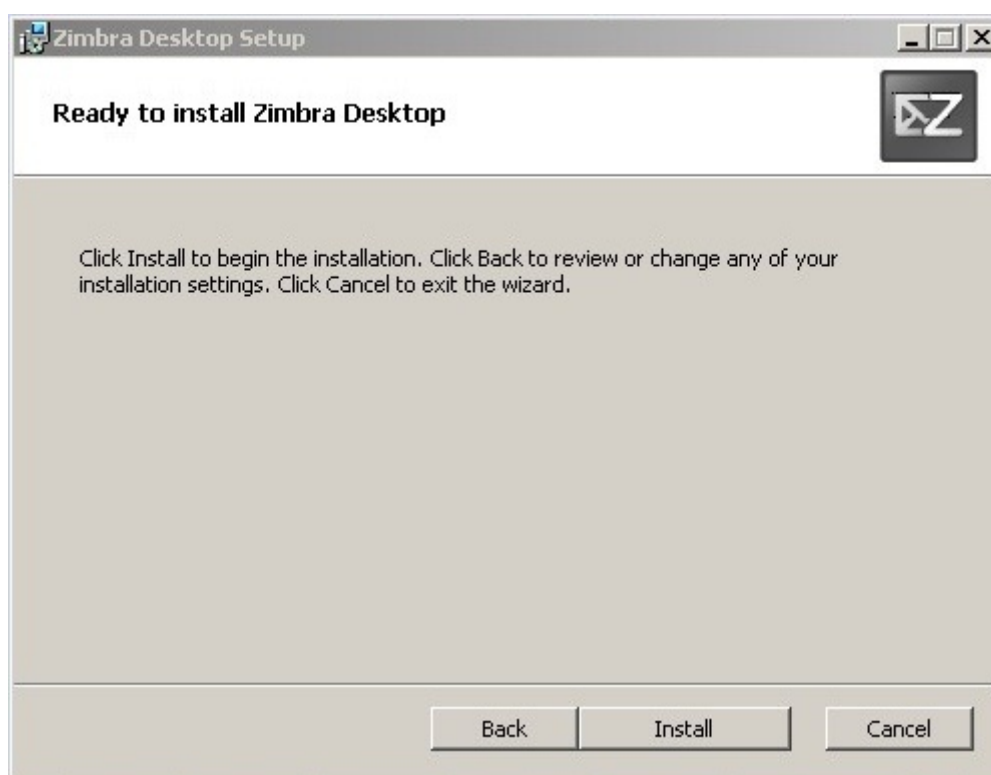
Zimbra Desktop Setup

Ready to install Zimbra Desktop

Click Install to begin the installation. Click Back to review or change any of your installation settings. Click Cancel to exit the wizard.

Back Install Cancel